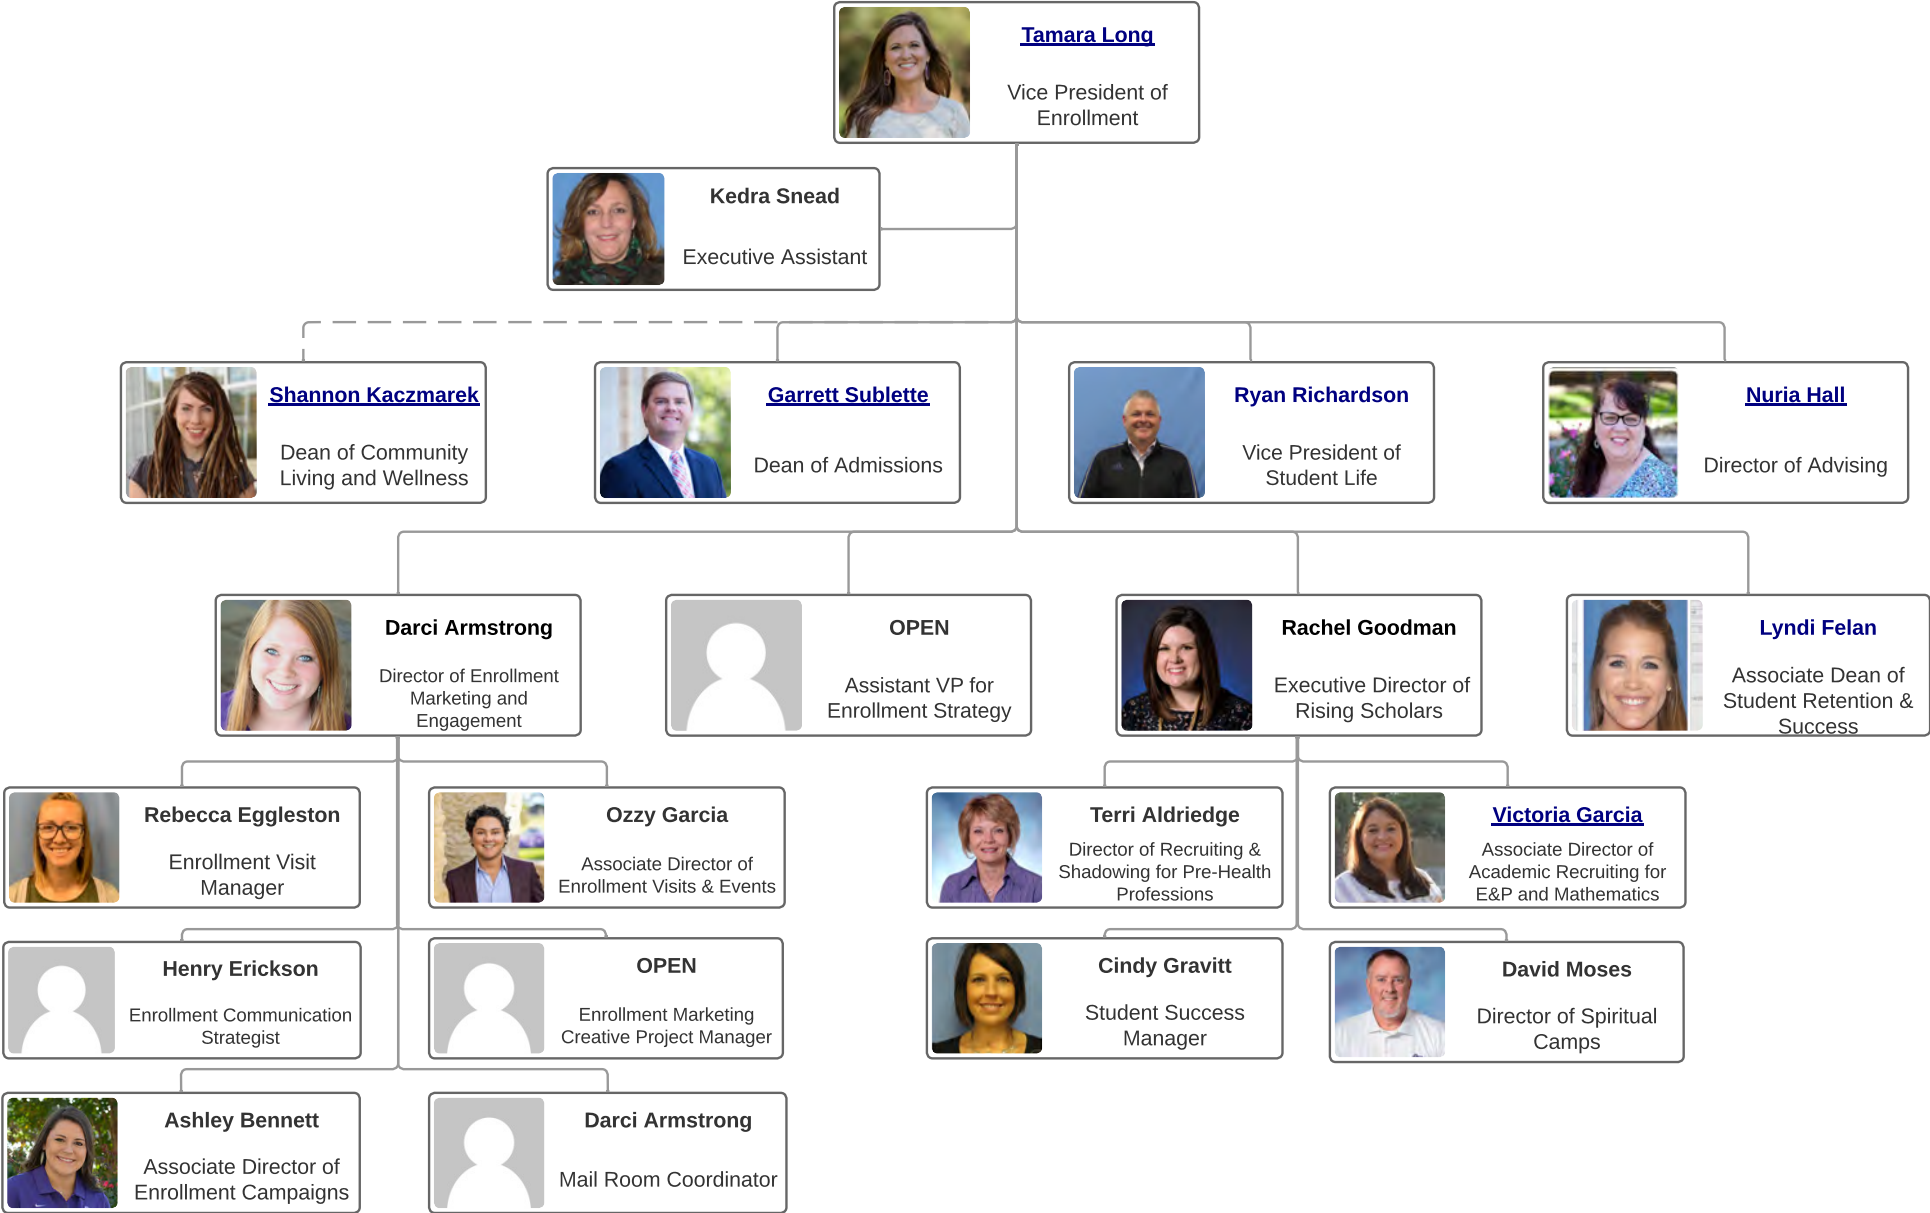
Tamara Long

Vice President of Enrollment

Kedra Snead

Executive Assistant

Shannon Kaczmarek

Dean of Community Living and Wellness

Garrett Sublette

Dean of Admissions

Ryan Richardson

Vice President of Student Life

Nuria Hall

Director of Advising

Darci Armstrong

Director of Enrollment Marketing and Engagement

OPEN

Assistant VP for Enrollment Strategy

Rachel Goodman

Executive Director of Rising Scholars

Lyndi Felan

Associate Dean of Student Retention & Success

Rebecca Eggleston

Enrollment Visit Manager

Ozzy Garcia

Associate Director of Enrollment Visits & Events

Terri Aldriedge

Director of Recruiting & Shadowing for Pre-Health Professions

Victoria Garcia

Associate Director of Academic Recruiting for E&P and Mathematics

Henry Erickson

Enrollment Communication Strategist

OPEN

Enrollment Marketing Creative Project Manager

Cindy Gravitt

Student Success Manager

David Moses

Director of Spiritual Camps

Ashley Bennett

Associate Director of Enrollment Campaigns

Darci Armstrong

Mail Room Coordinator